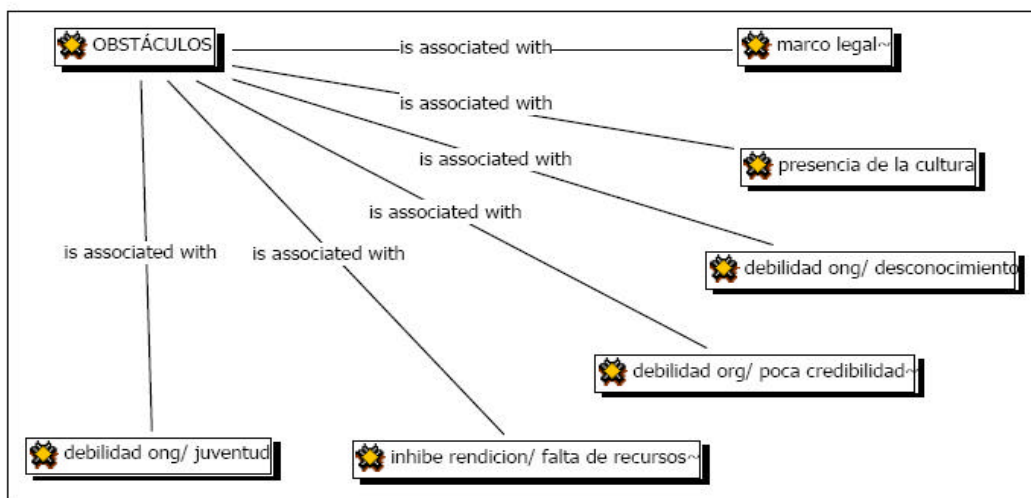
OBSTÁCULOS

is associated with

marco legal~

is associated with

presencia de la cultura

is associated with

is associated with

debilidad ong/ desconocimiento

is associated with

is associated with

debilidad org/ poca credibilidad~

debilidad ong/ juventud

inhibe rendicion/ falta de recursos~